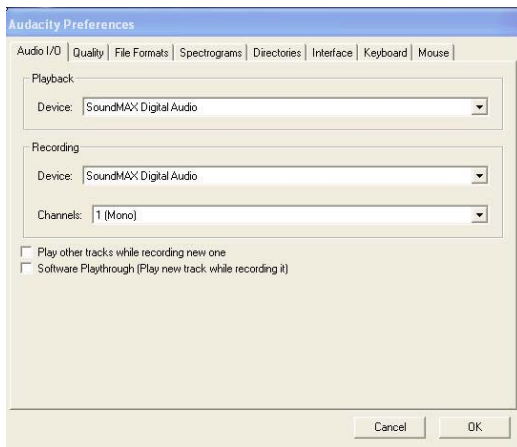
Audacity Preferences

Audio I/O | Quality | File Formats | Spectrograms | Directories | Interface | Keyboard | Mouse

Playback

Device: SoundMAX Digital Audio

Recording

Device: SoundMAX Digital Audio

Channels: 1 (Mono)

Play other tracks while recording new one

Software Playthrough (Play new track while recording it)

Cancel

OK